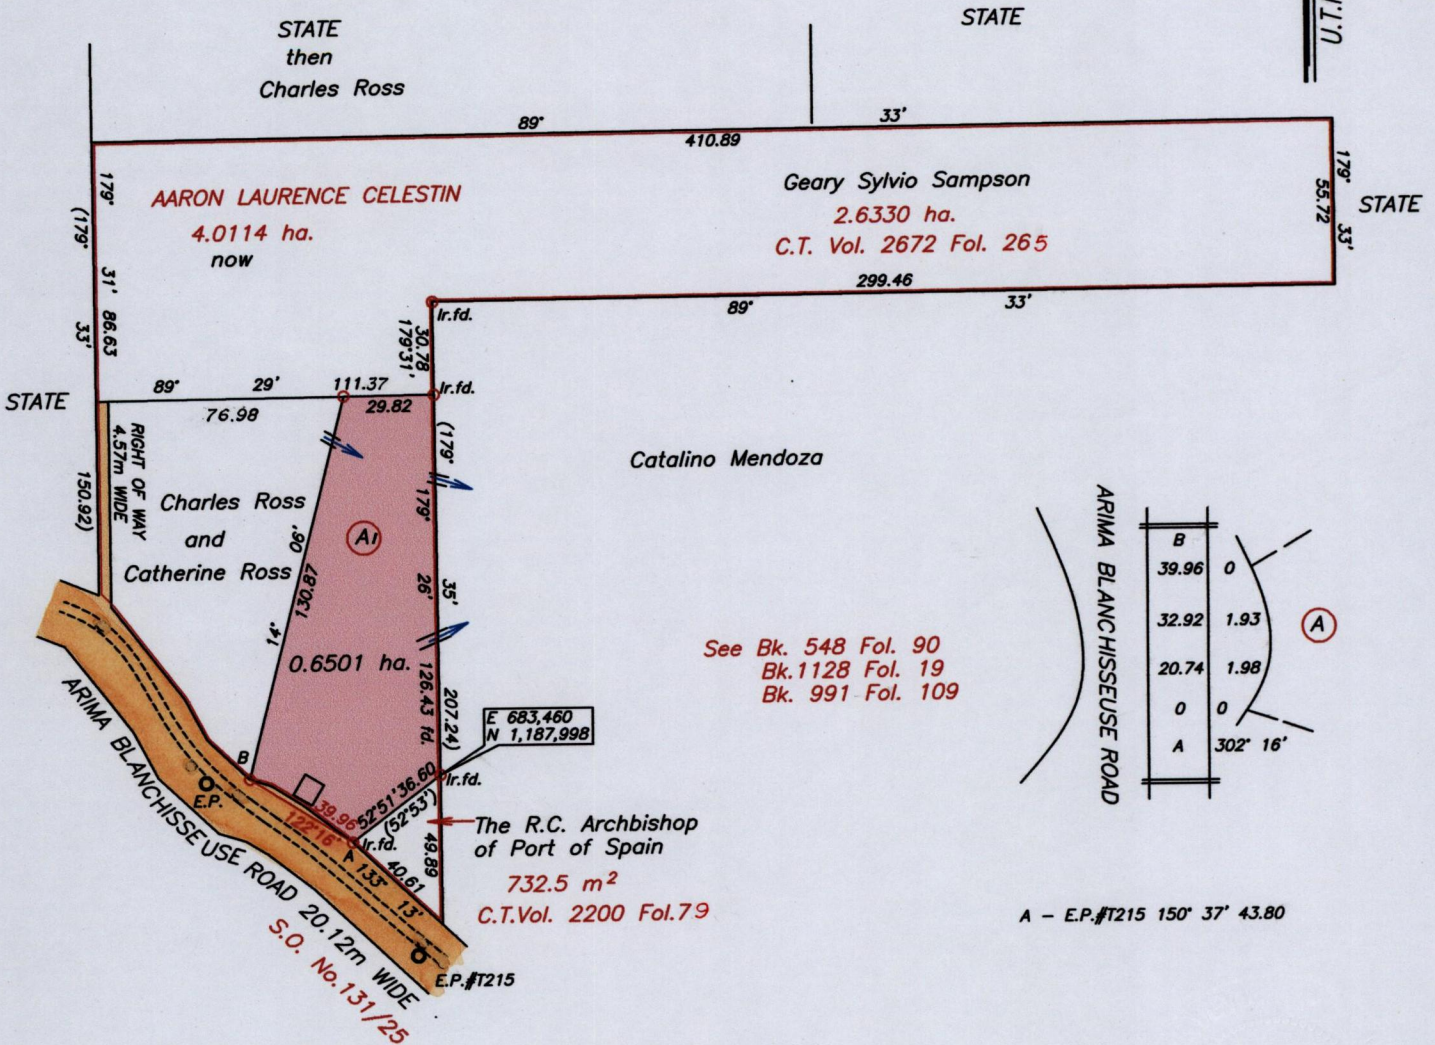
STATE then Charles Ross

STATE

U.T.I.

89° 33'
410.89

179° (179°) 31' 86.63 33'

AARON LAURENCE CELESTIN
4.0114 ha.
now

Geary Sylvio Sampson
2.6330 ha.
C.T. Vol. 2672 Fol. 265

179° 55.72 33'

STATE

299.46
89° 33'

Ir.fd.
30.78 179°31'

STATE

89° 29' 111.37
Ir.fd.
76.98
29.82

RIGHT OF WAY 4.57m WIDE

150.92)

(179°
179°

Catalino Mendoza

Charles Ross and Catherine Ross

A1

90' 130.87 14'

26' 35'

0.6501 ha.

126.43 fd.
207.24)

See Bk. 548 Fol. 90
Bk.1128 Fol. 19
Bk. 991 Fol. 109

E 683,460
N 1,187,998

ARIMA BLANCHISSEUSE ROAD

| B | |
|---|---|
| 39.96 | 0 |
| 32.92 | 1.93 |
| 20.74 | 1.98 |
| 0 | 0 |
| A | 302° 16' |

A

B
E.P.
39.96
122°16'
52°51'36.60
(52°53')
Ir.fd.
Ir.fd.
A
135° 40.61 13'
49.89

The R.C. Archbishop of Port of Spain
732.5 $m^2$
C.T.Vol. 2200 Fol.79

A – E.P.#T215 150° 37' 43.80

ARIMA BLANCHISSEUSE ROAD 20.12m WIDE

S.O. No.131/25

E.P.#T215